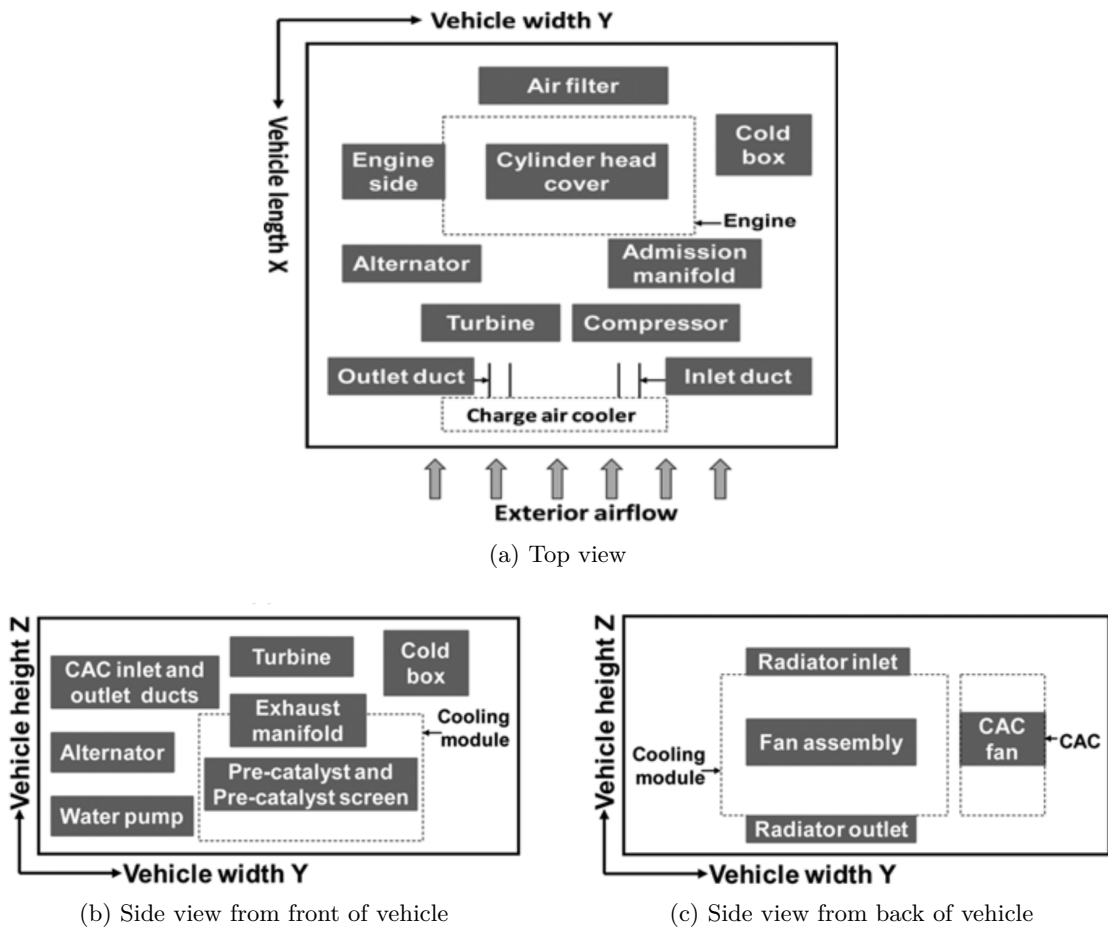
Vehicle width Y
Vehicle length X
Air filter
Engine side
Cylinder head cover
Cold box
Engine
Alternator
Admission manifold
Turbine
Compressor
Outlet duct
Inlet duct
Charge air cooler
Exterior airflow

(a) Top view

Vehicle height Z
CAC inlet and outlet ducts
Turbine
Cold box
Exhaust manifold
Cooling module
Alternator
Pre-catalyst and Pre-catalyst screen
Water pump
Vehicle width Y

(b) Side view from front of vehicle

Vehicle height Z
Radiator inlet
Cooling module
Fan assembly
CAC fan
CAC
Radiator outlet
Vehicle width Y

(c) Side view from back of vehicle